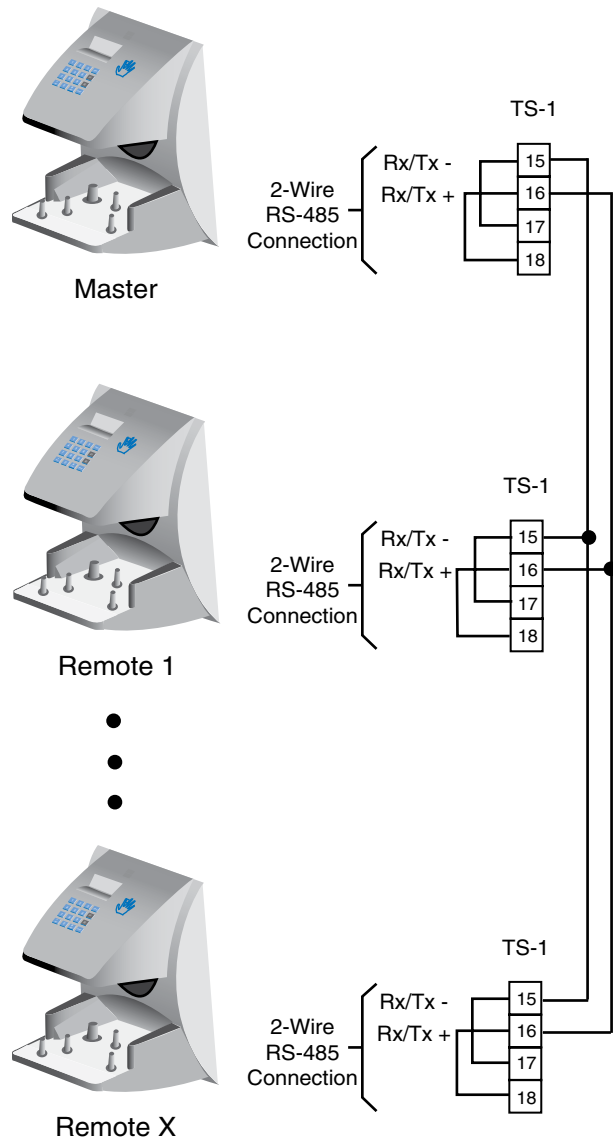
TS-1

2-Wire RS-485 Connection

Rx/Tx -
Rx/Tx +

15
16
17
18

Master

TS-1

2-Wire RS-485 Connection

Rx/Tx -
Rx/Tx +

15
16
17
18

Remote 1

TS-1

2-Wire RS-485 Connection

Rx/Tx -
Rx/Tx +

15
16
17
18

Remote X